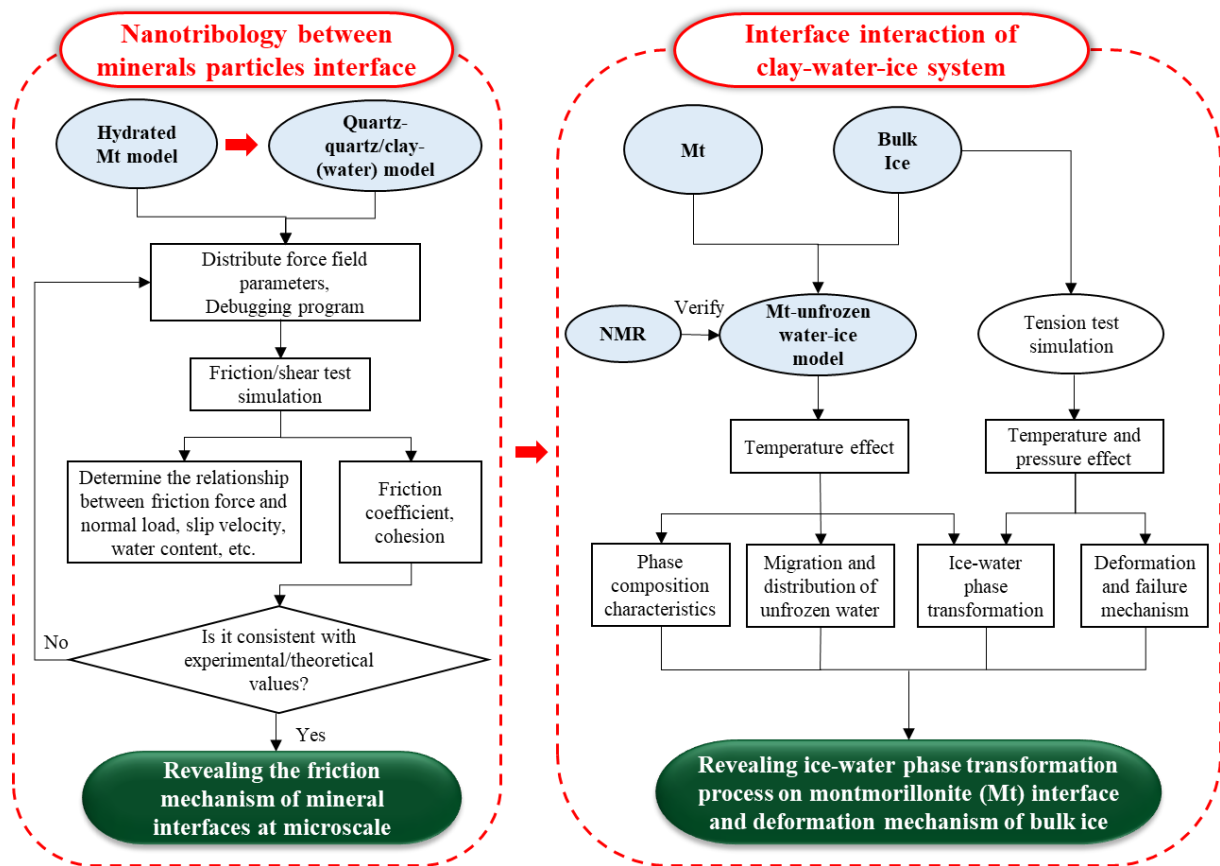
Nanotribology between minerals particles interface

Hydrated Mt model

Quartz-quartz/clay-(water) model

Distribute force field parameters, Debugging program

Friction/shear test simulation

Determine the relationship between friction force and normal load, slip velocity, water content, etc.

Friction coefficient, cohesion

No

Is it consistent with experimental/theoretical values?

Yes

Revealing the friction mechanism of mineral interfaces at microscale

Interface interaction of clay-water-ice system

Mt

Bulk Ice

NMR

Verify

Mt-unfrozen water-ice model

Tension test simulation

Temperature effect

Temperature and pressure effect

Phase composition characteristics

Migration and distribution of unfrozen water

Ice-water phase transformation

Deformation and failure mechanism

Revealing ice-water phase transformation process on montmorillonite (Mt) interface and deformation mechanism of bulk ice